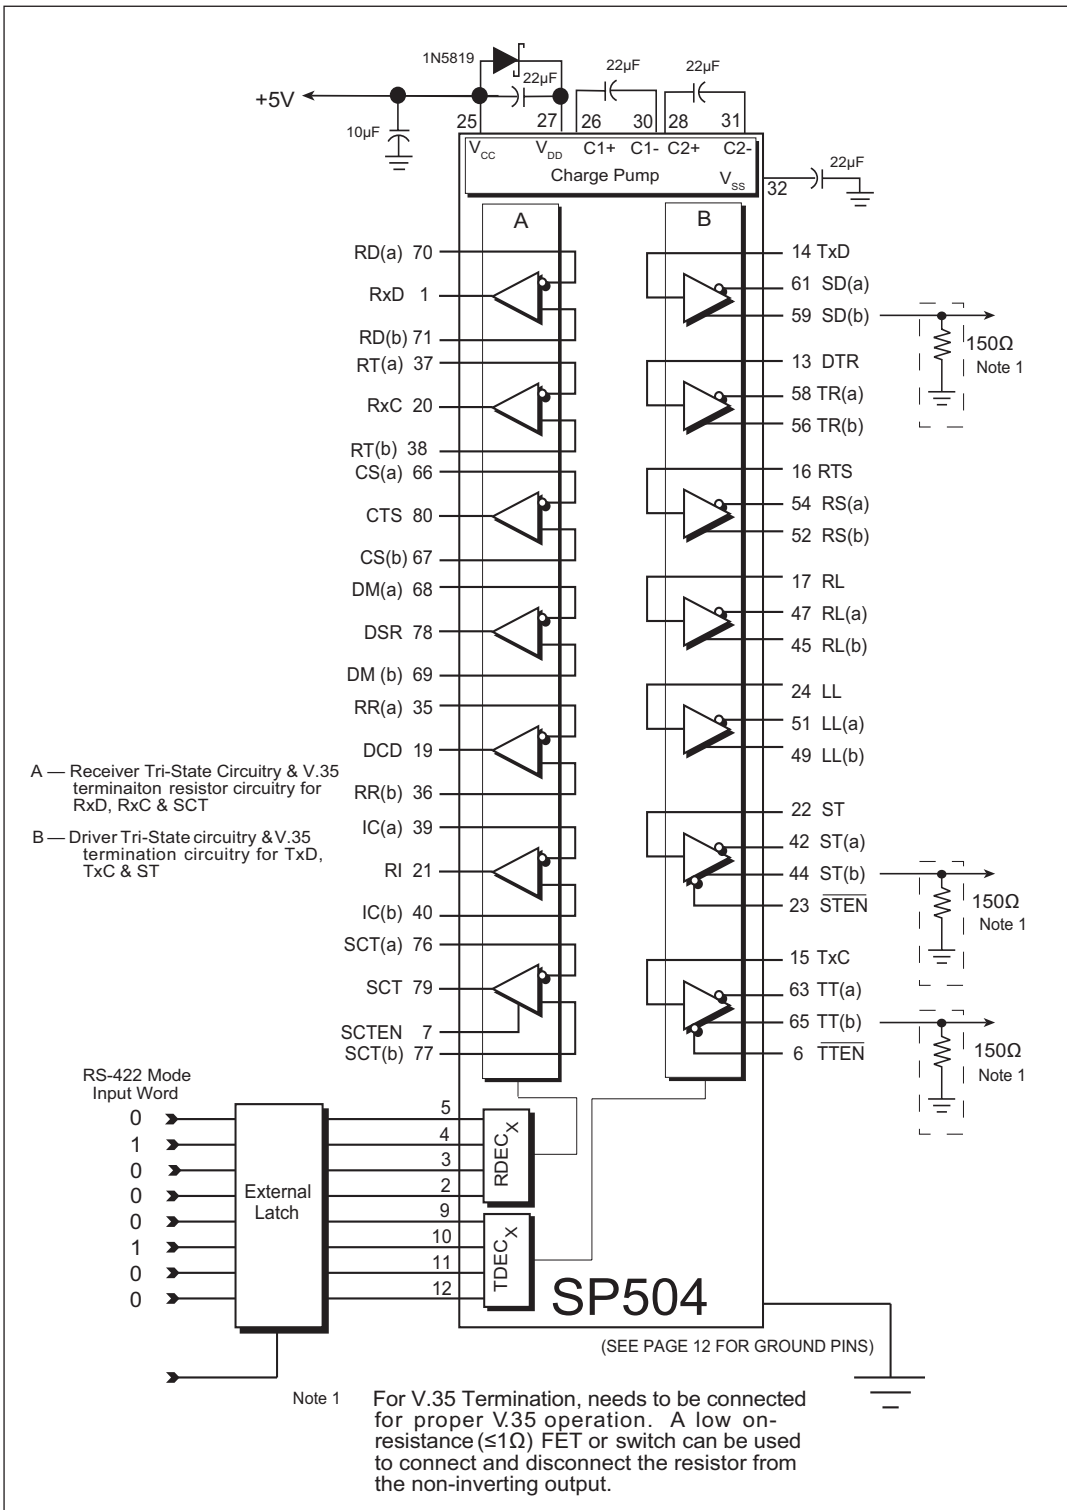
1N5819

+5V

22µF

22µF

22µF

10µF

25 27 26 30 28 31

$V_{CC}$ $V_{DD}$ C1+ C1- C2+ C2-

Charge Pump $V_{SS}$

32

22µF

A

B

RD(a) 70

RxD 1

RD(b) 71

RT(a) 37

RxC 20

RT(b) 38

CS(a) 66

CTS 80

CS(b) 67

DM(a) 68

DSR 78

DM (b) 69

RR(a) 35

DCD 19

RR(b) 36

IC(a) 39

RI 21

IC(b) 40

SCT(a) 76

SCT 79

SCTEN 7

SCT(b) 77

14 TxD

61 SD(a)

59 SD(b)

13 DTR

58 TR(a)

56 TR(b)

16 RTS

54 RS(a)

52 RS(b)

17 RL

47 RL(a)

45 RL(b)

24 LL

51 LL(a)

49 LL(b)

22 ST

42 ST(a)

44 ST(b)

23 $\overline{STEN}$

15 TxC

63 TT(a)

65 TT(b)

6 $\overline{TTEN}$

150Ω
Note 1

150Ω
Note 1

150Ω
Note 1

A — Receiver Tri-State Circuitry & V.35 terminaiton resistor circuitry for RxD, RxC & SCT

B — Driver Tri-State circuitry & V.35 termination circuitry for TxD, TxC & ST

RS-422 Mode
Input Word

0
1
0
0
0
1
0
0

External
Latch

5
4
3
2
9
10
11
12

$RDEC_X$

$TDEC_X$

SP504

(SEE PAGE 12 FOR GROUND PINS)

Note 1 For V.35 Termination, needs to be connected for proper V.35 operation. A low on-resistance (≤1Ω) FET or switch can be used to connect and disconnect the resistor from the non-inverting output.